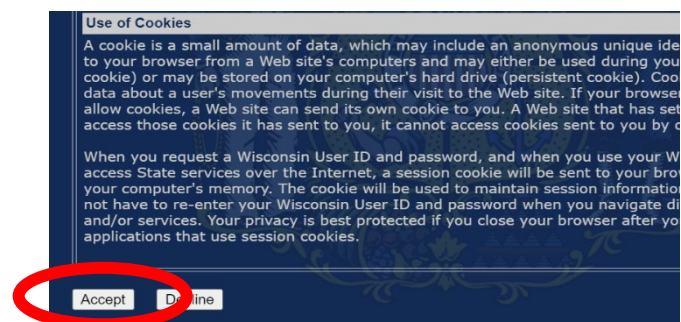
Use of Cookies

A cookie is a small amount of data, which may include an anonymous unique ide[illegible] to your browser from a Web site's computers and may either be used during you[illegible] cookie) or may be stored on your computer's hard drive (persistent cookie). Coo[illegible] data about a user's movements during their visit to the Web site. If your browser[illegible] allow cookies, a Web site can send its own cookie to you. A Web site that has set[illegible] access those cookies it has sent to you, it cannot access cookies sent to you by o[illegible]

When you request a Wisconsin User ID and password, and when you use your W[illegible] access State services over the Internet, a session cookie will be sent to your brow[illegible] your computer's memory. The cookie will be used to maintain session information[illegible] not have to re-enter your Wisconsin User ID and password when you navigate di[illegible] and/or services. Your privacy is best protected if you close your browser after yo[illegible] applications that use session cookies.

Accept

Decline